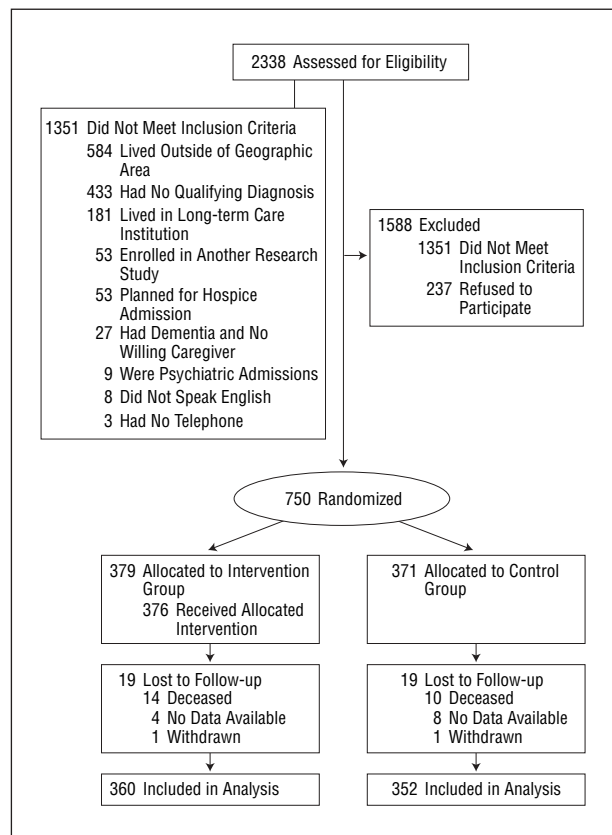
2338 Assessed for Eligibility

1351 Did Not Meet Inclusion Criteria
584 Lived Outside of Geographic Area
433 Had No Qualifying Diagnosis
181 Lived in Long-term Care Institution
53 Enrolled in Another Research Study
53 Planned for Hospice Admission
27 Had Dementia and No Willing Caregiver
9 Were Psychiatric Admissions
8 Did Not Speak English
3 Had No Telephone

1588 Excluded
1351 Did Not Meet Inclusion Criteria
237 Refused to Participate

750 Randomized

379 Allocated to Intervention Group
376 Received Allocated Intervention

371 Allocated to Control Group

19 Lost to Follow-up
14 Deceased
4 No Data Available
1 Withdrawn

19 Lost to Follow-up
10 Deceased
8 No Data Available
1 Withdrawn

360 Included in Analysis

352 Included in Analysis